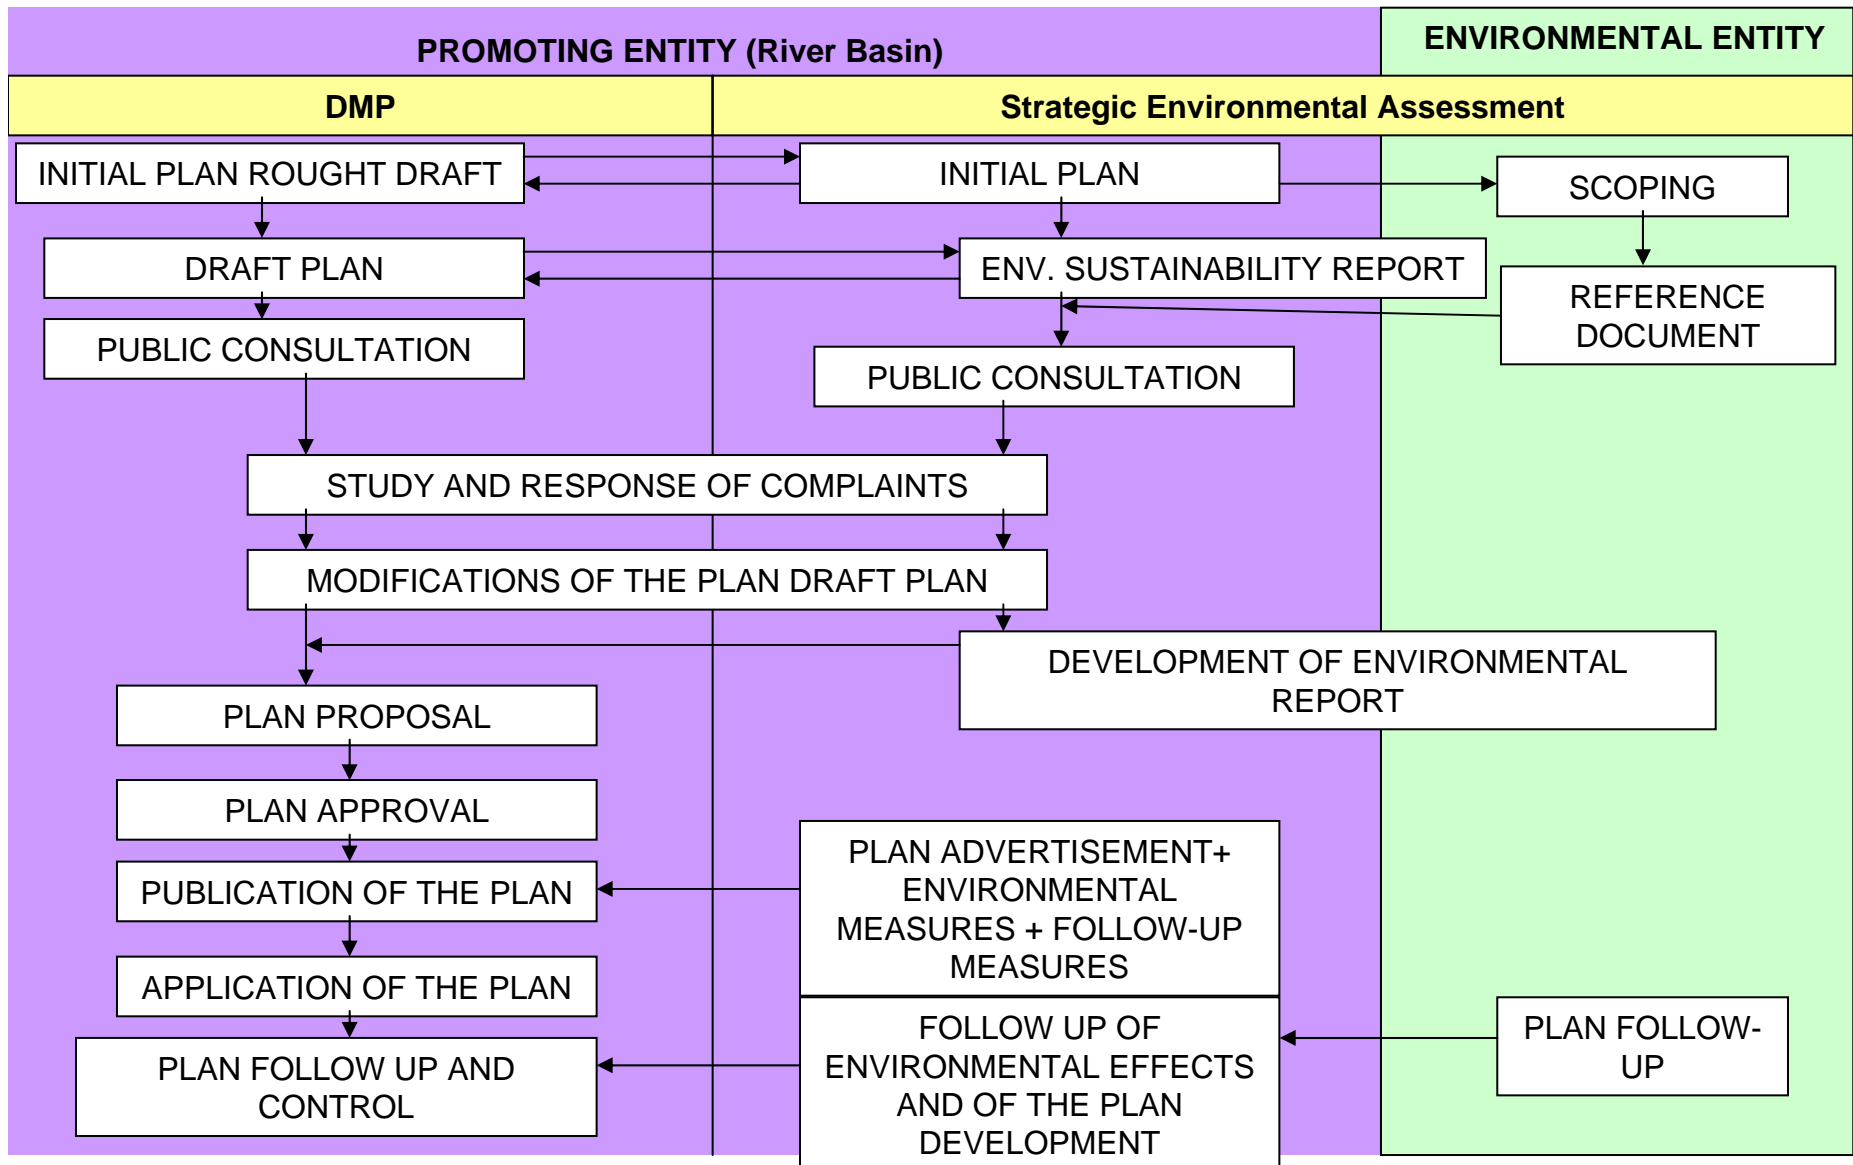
PROMOTING ENTITY (River Basin)

ENVIRONMENTAL ENTITY

DMP

Strategic Environmental Assessment

INITIAL PLAN ROUGHT DRAFT

INITIAL PLAN

SCOPING

DRAFT PLAN

ENV. SUSTAINABILITY REPORT

REFERENCE DOCUMENT

PUBLIC CONSULTATION

PUBLIC CONSULTATION

STUDY AND RESPONSE OF COMPLAINTS

MODIFICATIONS OF THE PLAN DRAFT PLAN

DEVELOPMENT OF ENVIRONMENTAL REPORT

PLAN PROPOSAL

PLAN APPROVAL

PLAN ADVERTISEMENT+ ENVIRONMENTAL MEASURES + FOLLOW-UP MEASURES

PUBLICATION OF THE PLAN

APPLICATION OF THE PLAN

FOLLOW UP OF ENVIRONMENTAL EFFECTS AND OF THE PLAN DEVELOPMENT

PLAN FOLLOW-UP

PLAN FOLLOW UP AND CONTROL